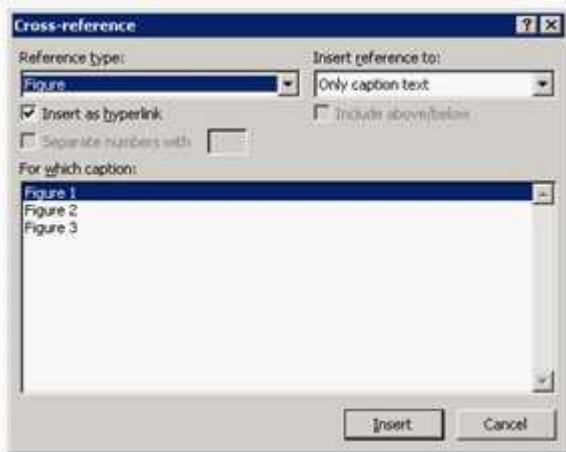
Cross-reference

?

Reference type:

Figure

Insert reference to:

Only caption text

Insert as hyperlink

Include above/below

Separate numbers with

For which caption:

Figure 1
Figure 2
Figure 3

Insert

Cancel